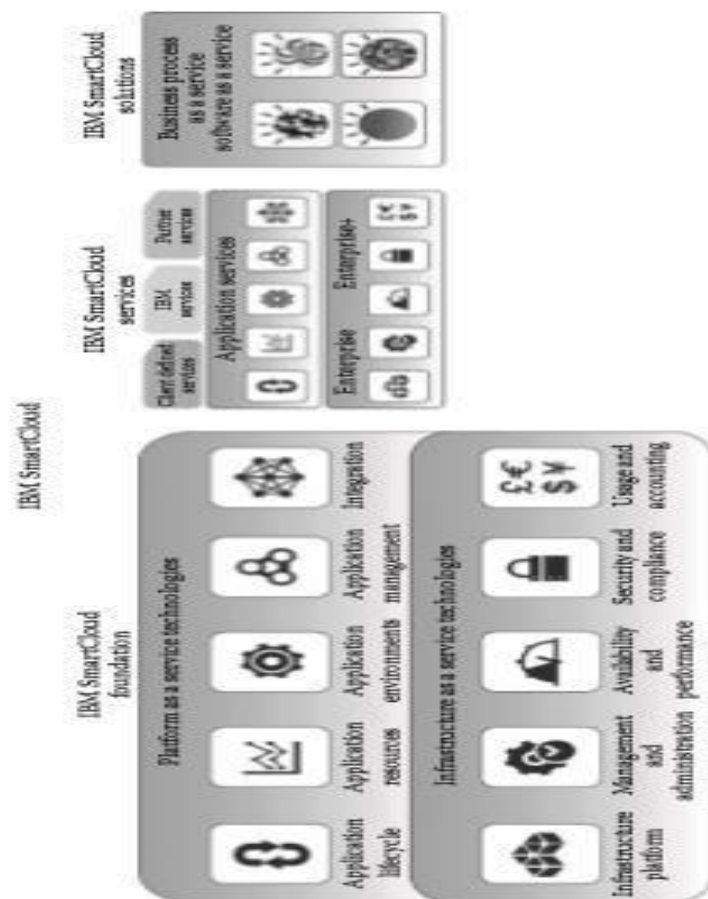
IBM SmartCloud

IBM SmartCloud foundation

Platform as a service technologies

Application lifecycle

Application resources

Application environments

Application management

Integration

Infrastructure as a service technologies

Infrastructure platform

Management and administration

Availability and performance

Security and compliance

Usage and accounting

IBM SmartCloud services

Client defined services

IBM services

Partner services

Application services

Enterprise

Enterprise+

IBM SmartCloud solutions

Business process as a service software as a service